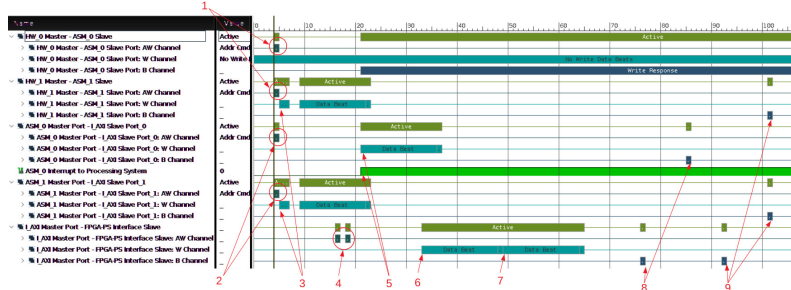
Name
Value
HW_0 Master - ASM_0 Slave
Active
HW_0 Master - ASM_0 Slave Port: AW Channel
Addr Cmd
HW_0 Master - ASM_0 Slave Port: W Channel
No Write
HW_0 Master - ASM_0 Slave Port: B Channel
–
HW_1 Master - ASM_1 Slave
Active
HW_1 Master - ASM_1 Slave Port: AW Channel
Addr Cmd
HW_1 Master - ASM_1 Slave Port: W Channel
–
HW_1 Master - ASM_1 Slave Port: B Channel
–
ASM_0 Master Port - I_AXI Slave Port_0
Active
ASM_0 Master Port - I_AXI Slave Port_0: AW Channel
Addr Cmd
ASM_0 Master Port - I_AXI Slave Port_0: W Channel
–
ASM_0 Master Port - I_AXI Slave Port_0: B Channel
–
ASM_0 Interrupt to Processing System
0
ASM_1 Master Port - I_AXI Slave Port_1
Active
ASM_1 Master Port - I_AXI Slave Port_1: AW Channel
Addr Cmd
ASM_1 Master Port - I_AXI Slave Port_1: W Channel
–
ASM_1 Master Port - I_AXI Slave Port_1: B Channel
–
I_AXI Master Port - FPGA-PS Interface Slave
–
I_AXI Master Port - FPGA-PS Interface Slave: AW Channel
–
I_AXI Master Port - FPGA-PS Interface Slave: W Channel
–
I_AXI Master Port - FPGA-PS Interface Slave: B Channel
–

0 10 20 30 40 50 60 70 80 90 100

Active
No Write Data Beats
Write Response
Active
Data Beat
Active
Data Beat
Active
Data Beat
Active
Data Beat
Data Beat

1 2 3 4 5 6 7 8 9